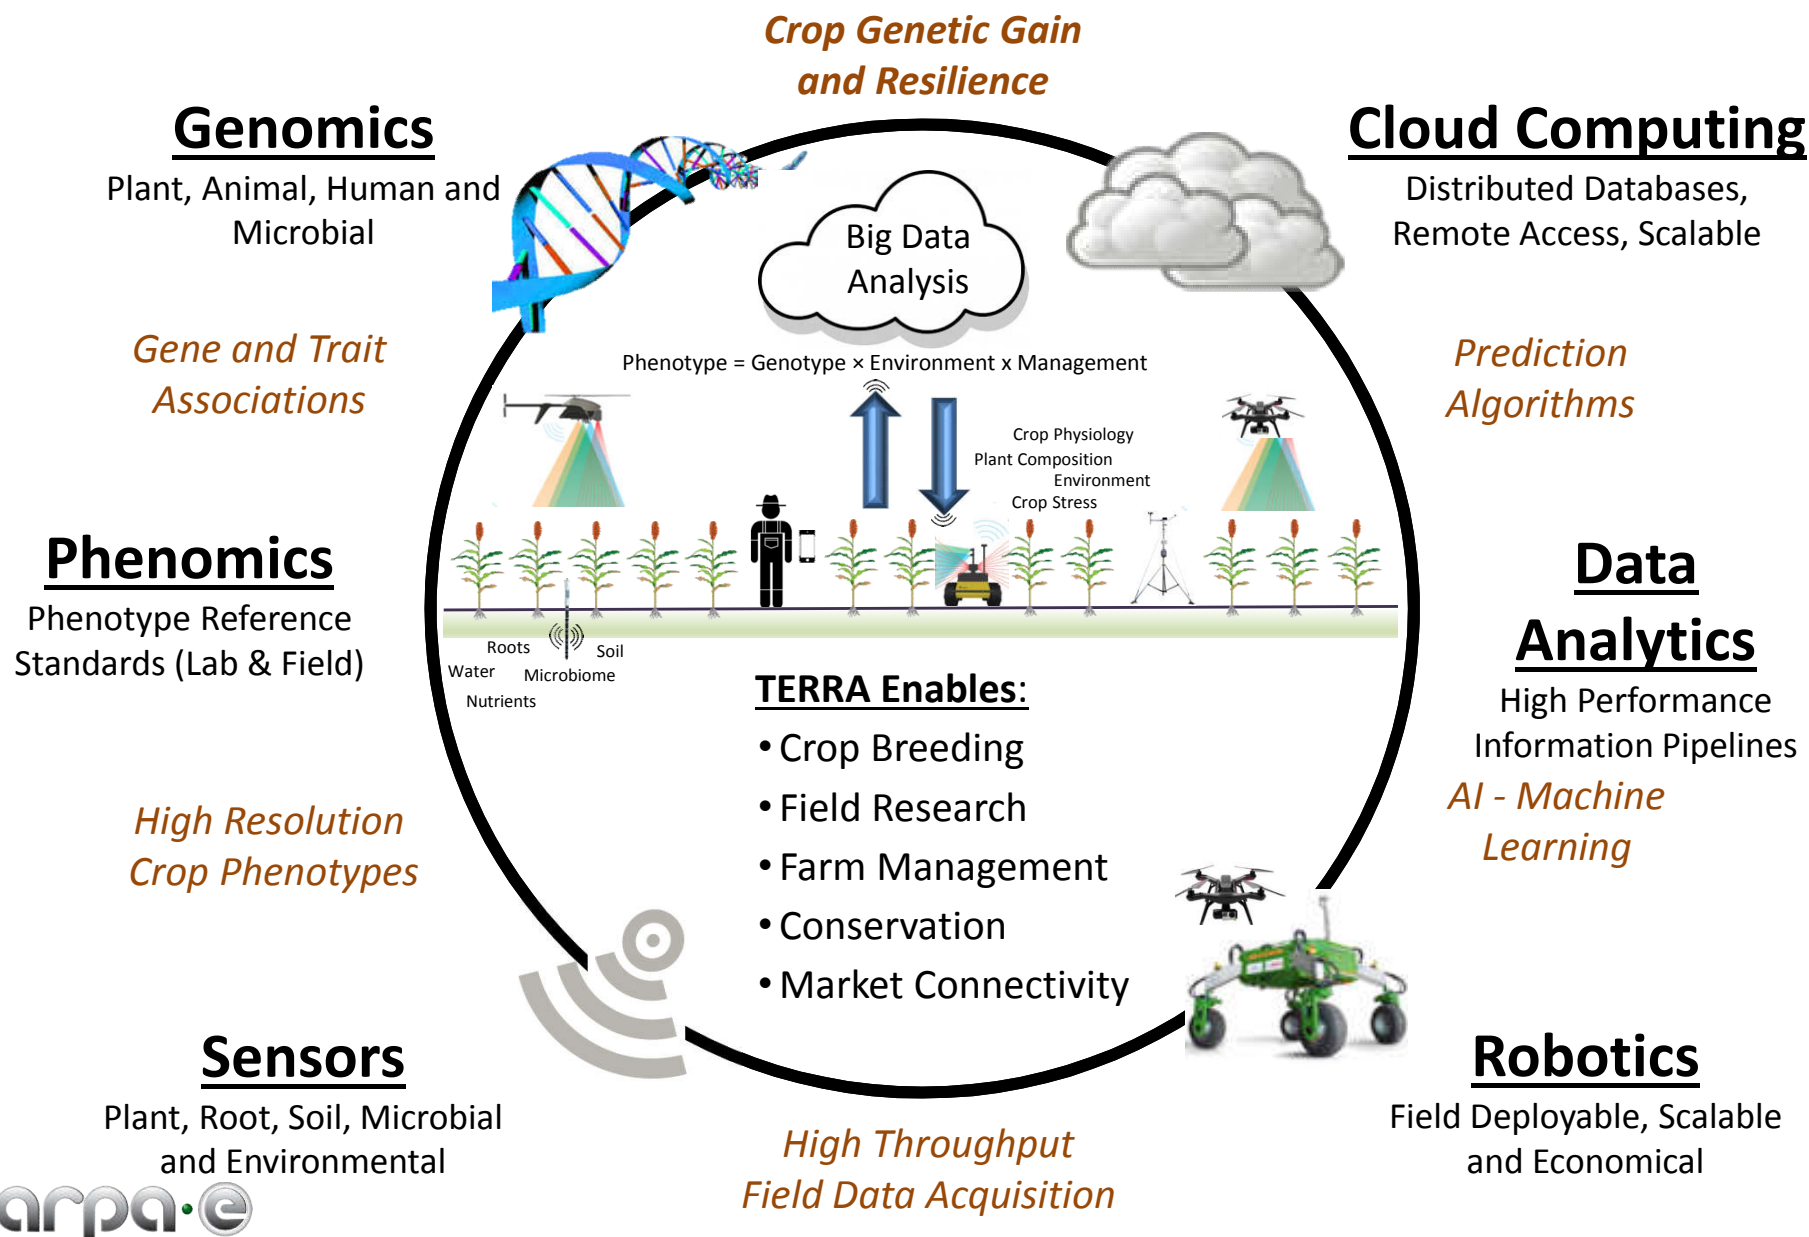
Crop Genetic Gain and Resilience

Genomics
Plant, Animal, Human and Microbial

Cloud Computing
Distributed Databases, Remote Access, Scalable

Big Data Analysis

Gene and Trait Associations

Prediction Algorithms

Phenotype = Genotype × Environment x Management

Crop Physiology
Plant Composition
Environment
Crop Stress

Phenomics
Phenotype Reference Standards (Lab & Field)

Data Analytics
High Performance Information Pipelines

AI - Machine Learning

Roots
Soil
Water
Microbiome
Nutrients

TERRA Enables:
• Crop Breeding
• Field Research
• Farm Management
• Conservation
• Market Connectivity

High Resolution Crop Phenotypes

Sensors
Plant, Root, Soil, Microbial and Environmental

Robotics
Field Deployable, Scalable and Economical

High Throughput Field Data Acquisition

arpa·e